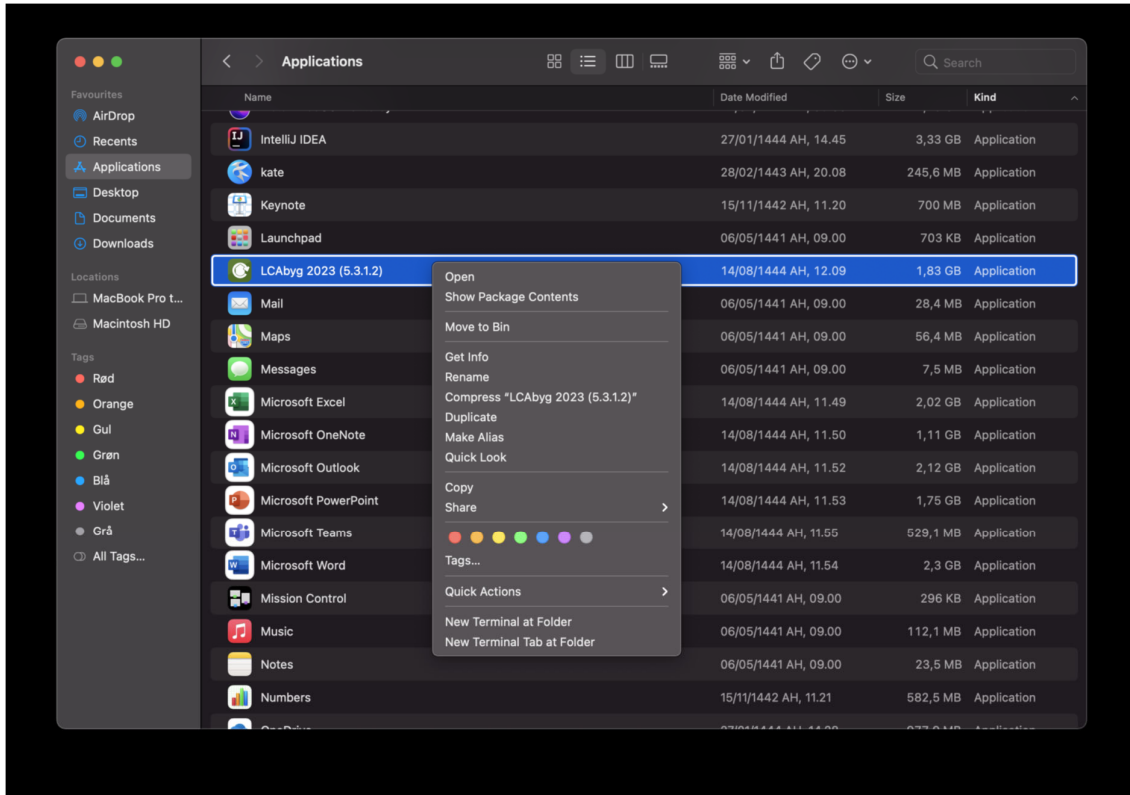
Applications

Search

Favourites
AirDrop
Recents
Applications
Desktop
Documents
Downloads

Locations
MacBook Pro t...
Macintosh HD

Tags
Rød
Orange
Gul
Grøn
Blå
Violet
Grå
All Tags...

| Name | Date Modified | Size | Kind |
|---|---|---|---|
| IntelliJ IDEA | 27/01/1444 AH, 14.45 | 3,33 GB | Application |
| kate | 28/02/1443 AH, 20.08 | 245,6 MB | Application |
| Keynote | 15/11/1442 AH, 11.20 | 700 MB | Application |
| Launchpad | 06/05/1441 AH, 09.00 | 703 KB | Application |
| LCAbyg 2023 (5.3.1.2) | 14/08/1444 AH, 12.09 | 1,83 GB | Application |
| Mail | 06/05/1441 AH, 09.00 | 28,4 MB | Application |
| Maps | 06/05/1441 AH, 09.00 | 56,4 MB | Application |
| Messages | 06/05/1441 AH, 09.00 | 7,5 MB | Application |
| Microsoft Excel | 14/08/1444 AH, 11.49 | 2,02 GB | Application |
| Microsoft OneNote | 14/08/1444 AH, 11.50 | 1,11 GB | Application |
| Microsoft Outlook | 14/08/1444 AH, 11.52 | 2,12 GB | Application |
| Microsoft PowerPoint | 14/08/1444 AH, 11.53 | 1,75 GB | Application |
| Microsoft Teams | 14/08/1444 AH, 11.55 | 529,1 MB | Application |
| Microsoft Word | 14/08/1444 AH, 11.54 | 2,3 GB | Application |
| Mission Control | 06/05/1441 AH, 09.00 | 296 KB | Application |
| Music | 06/05/1441 AH, 09.00 | 112,1 MB | Application |
| Notes | 06/05/1441 AH, 09.00 | 23,5 MB | Application |
| Numbers | 15/11/1442 AH, 11.21 | 582,5 MB | Application |

Open
Show Package Contents
Move to Bin
Get Info
Rename
Compress "LCAbyg 2023 (5.3.1.2)"
Duplicate
Make Alias
Quick Look
Copy
Share
Tags...
Quick Actions
New Terminal at Folder
New Terminal Tab at Folder